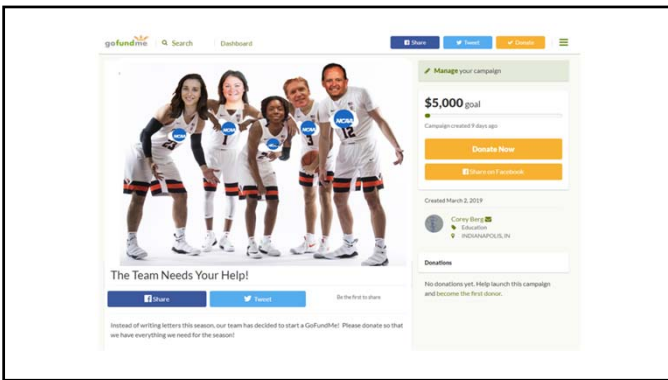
gofundme Search Dashboard Share Tweet Donate

Manage your campaign

$5,000 goal

Campaign created 9 days ago

Donate Now

Share on Facebook

Created March 2, 2019

Corey Berg
Education
INDIANAPOLIS, IN

Donations

No donations yet. Help launch this campaign and become the first donor.

The Team Needs Your Help!

Share Tweet Be the first to share

Instead of writing letters this season, our team has decided to start a GoFundMe! Please donate so that we have everything we need for the season!